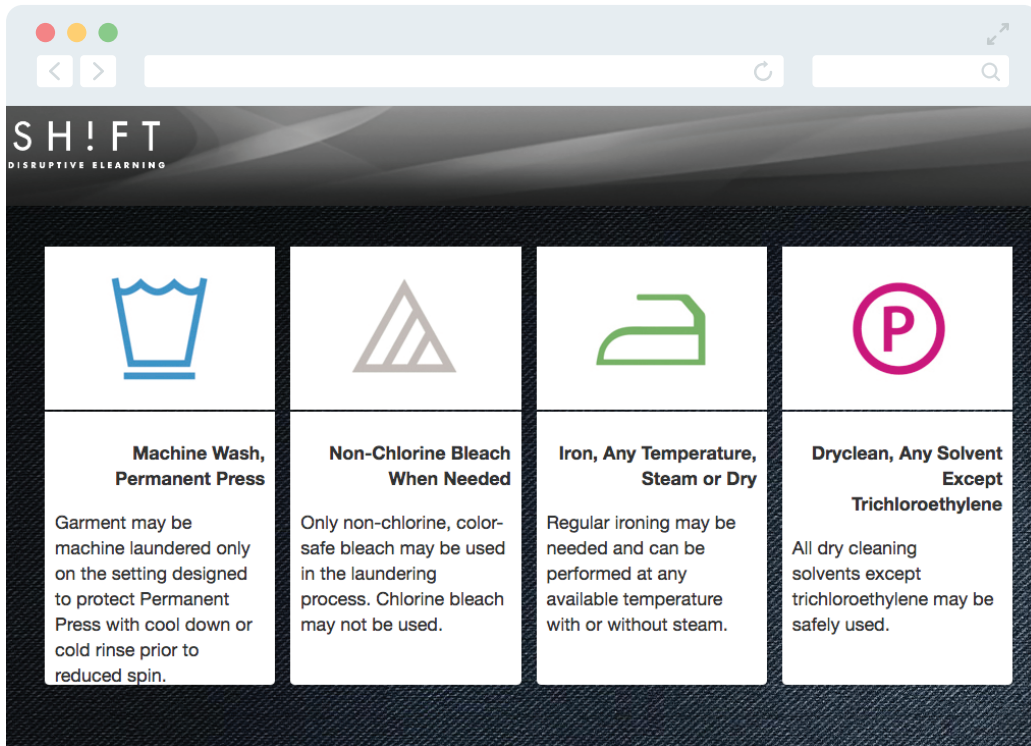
SH!FT
DISRUPTIVE ELEARNING

Machine Wash, Permanent Press

Garment may be machine laundered only on the setting designed to protect Permanent Press with cool down or cold rinse prior to reduced spin.

Non-Chlorine Bleach When Needed

Only non-chlorine, color-safe bleach may be used in the laundering process. Chlorine bleach may not be used.

Iron, Any Temperature, Steam or Dry

Regular ironing may be needed and can be performed at any available temperature with or without steam.

P

Dryclean, Any Solvent Except Trichloroethylene

All dry cleaning solvents except trichloroethylene may be safely used.